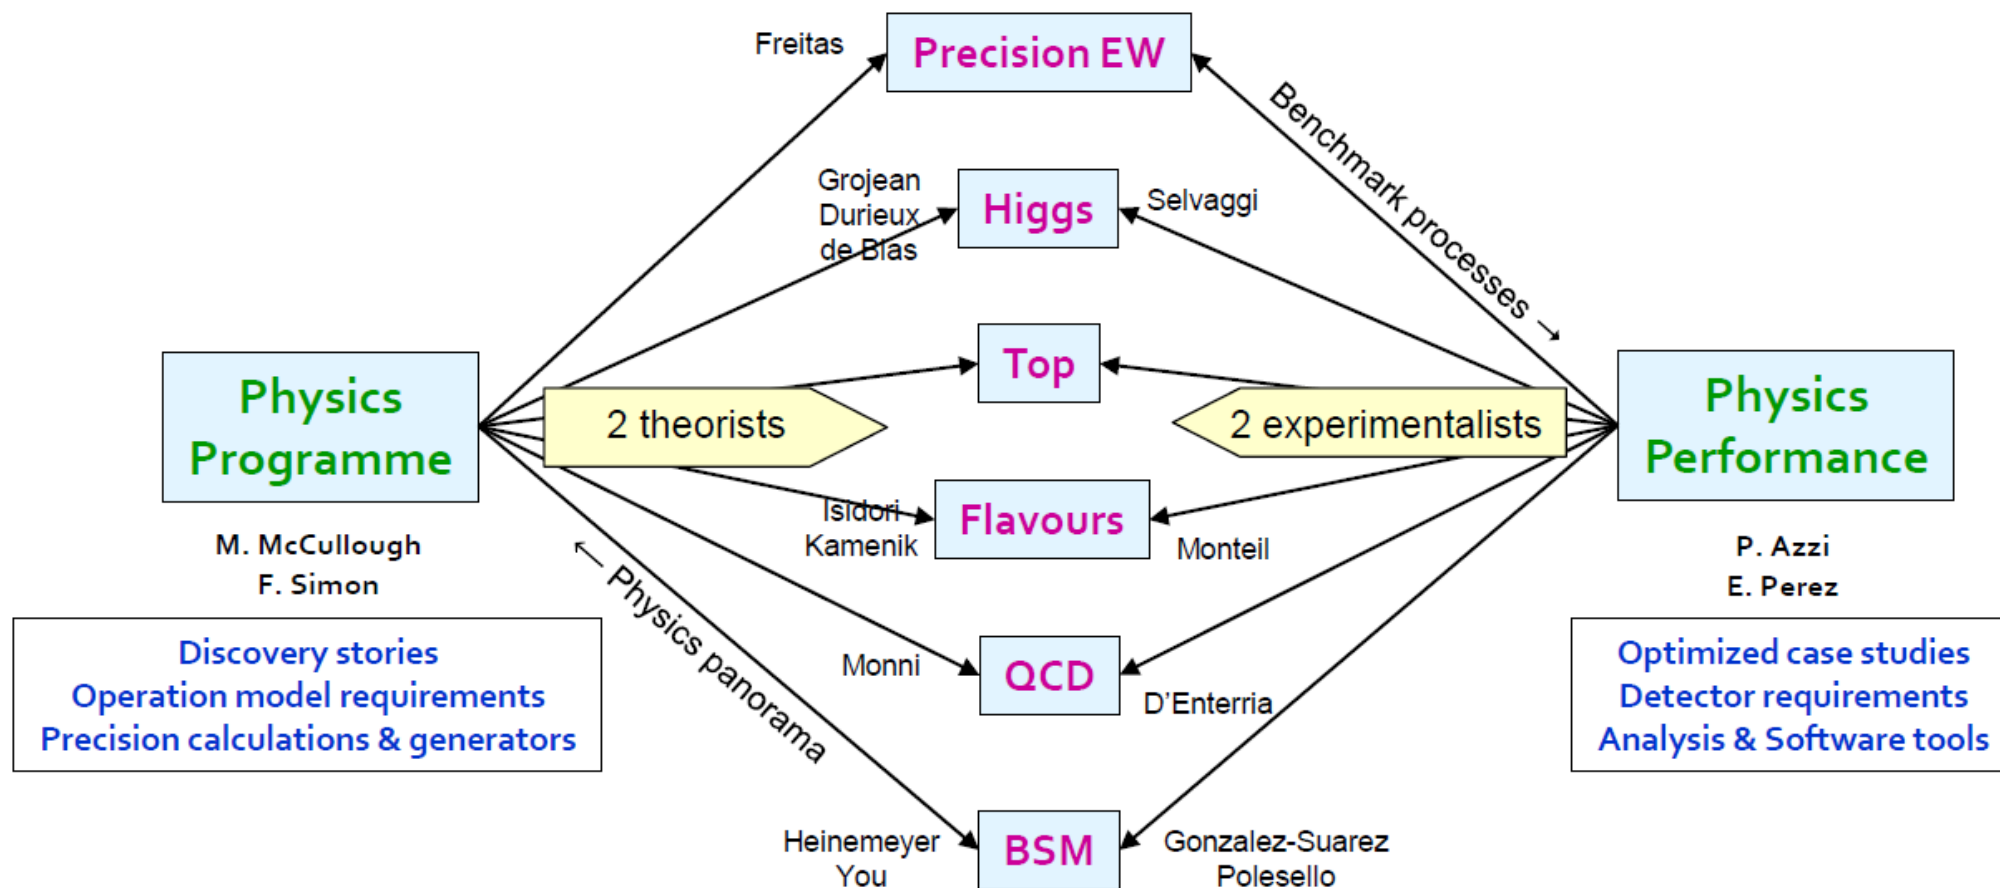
Freitas

Precision EW

Benchmark processes →

Grojean
Durieux
de Blas

Higgs

Selvaggi

Physics Programme

Top

Physics Performance

2 theorists

2 experimentalists

Isidori
Kamenik

Flavours

Monteil

M. McCullough
F. Simon

P. Azzi
E. Perez

← Physics panorama

Discovery stories
Operation model requirements
Precision calculations & generators

Monni

QCD

D'Enterria

Optimized case studies
Detector requirements
Analysis & Software tools

Heinemeyer
You

BSM

Gonzalez-Suarez
Polesello